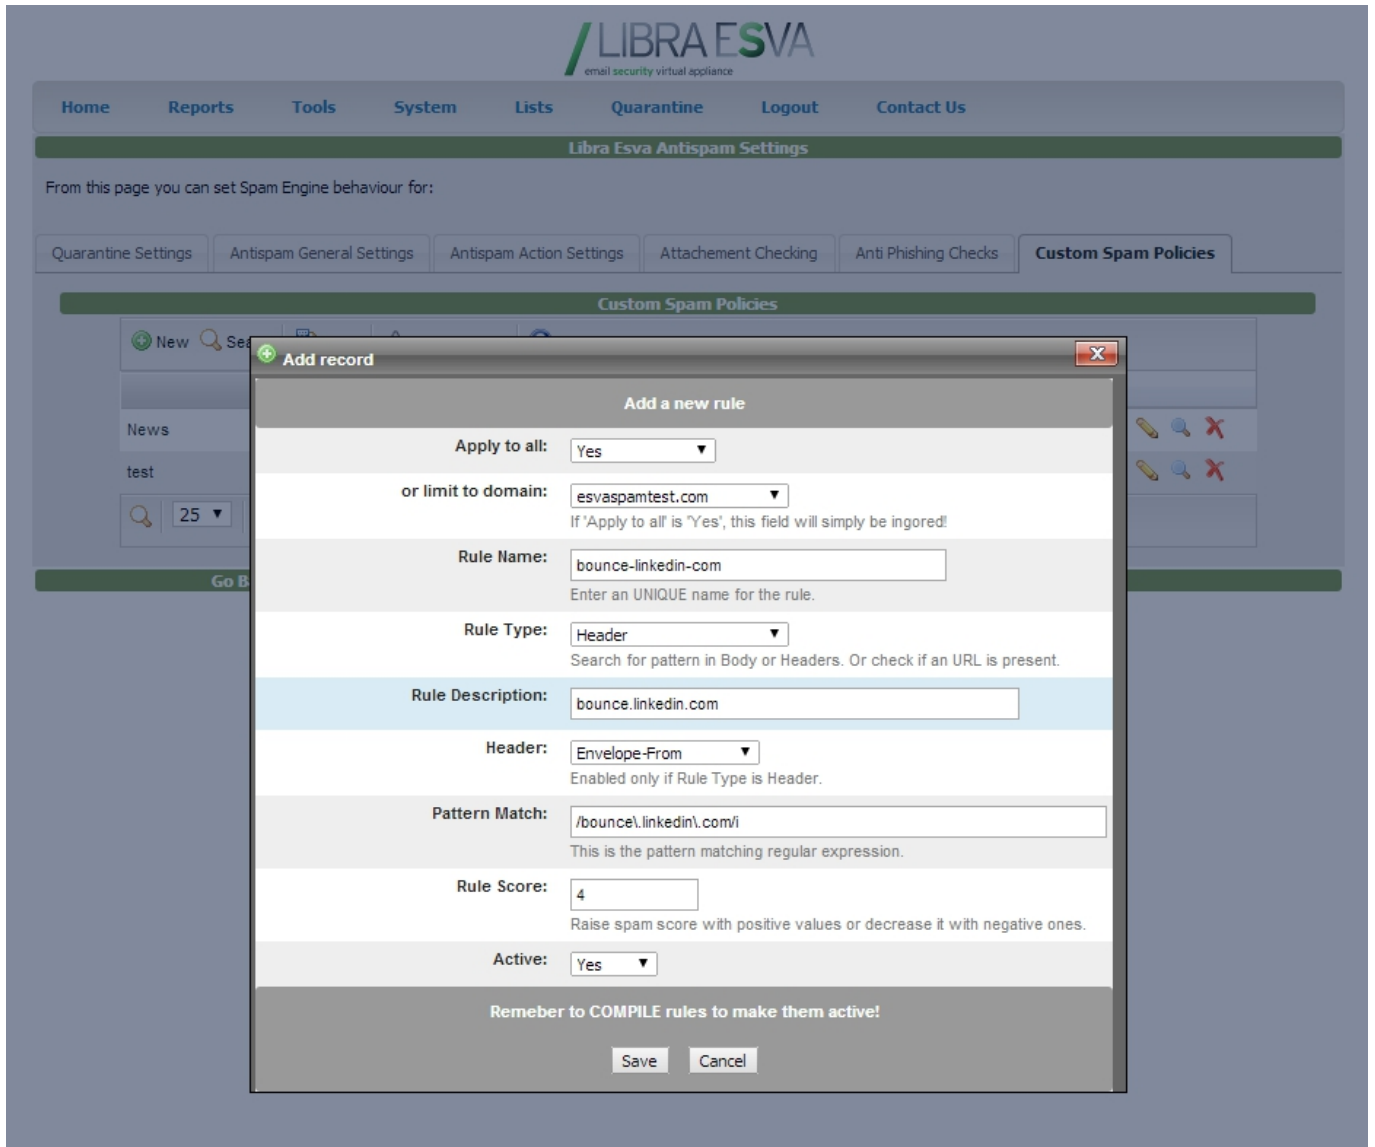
LIBRA ESVA
email security virtual appliance

Home Reports Tools System Lists Quarantine Logout Contact Us

Libra Esva Antispam Settings

From this page you can set Spam Engine behaviour for:

Quarantine Settings | Antispam General Settings | Antispam Action Settings | Attachement Checking | Anti Phishing Checks | Custom Spam Policies

Custom Spam Policies

New Sea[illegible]

News

test

25

Go B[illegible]

Add record

Add a new rule

Apply to all: Yes

or limit to domain: esvaspamtest.com
If 'Apply to all' is 'Yes', this field will simply be ingored!

Rule Name: bounce-linkedin-com
Enter an UNIQUE name for the rule.

Rule Type: Header
Search for pattern in Body or Headers. Or check if an URL is present.

Rule Description: bounce.linkedin.com

Header: Envelope-From
Enabled only if Rule Type is Header.

Pattern Match: /bounce\.linkedin\.com/i
This is the pattern matching regular expression.

Rule Score: 4
Raise spam score with positive values or decrease it with negative ones.

Active: Yes

Remeber to COMPILE rules to make them active!

Save Cancel